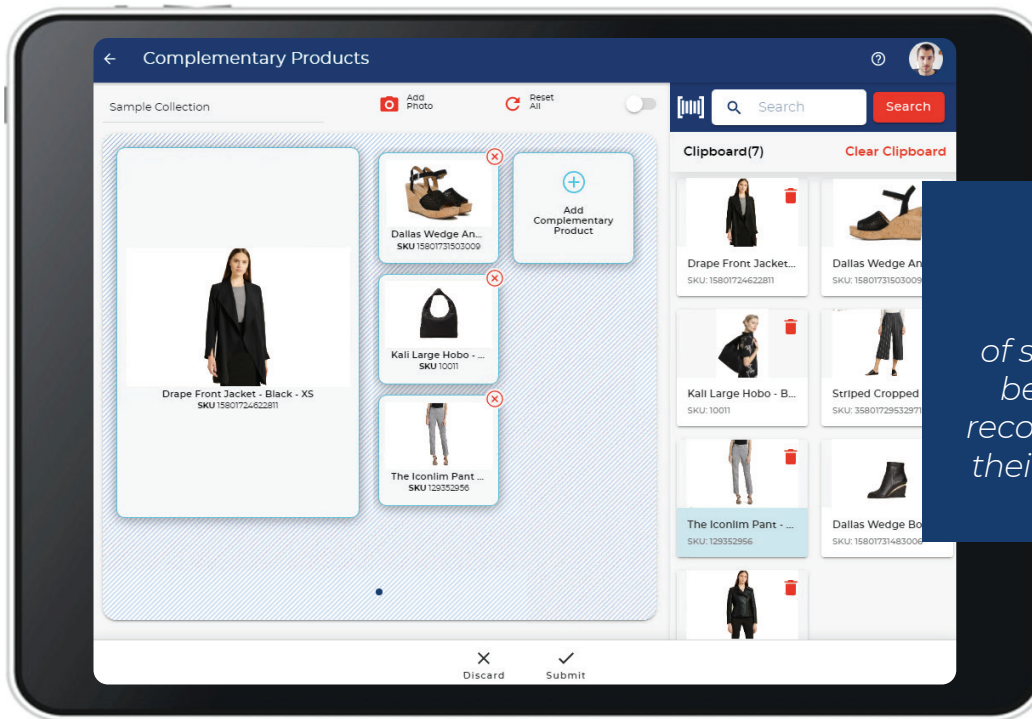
Complementary Products

Sample Collection

Add Photo

Reset All

Drape Front Jacket - Black - XS
SKU 15801724622811

Dallas Wedge An...
SKU 15801731503009

Kali Large Hobo - ...
SKU 10011

The Iconlim Pant ...
SKU 129352956

Add Complementary Product

Search

Search

Clipboard(7)

Clear Clipboard

Drape Front Jacket...
SKU: 15801724622811

Dallas Wedge An
SKU: 15801731503009

Kali Large Hobo - B...
SKU: 10011

Striped Cropped
SKU: 35801729532971

The Iconlim Pant - ...
SKU: 129352956

Dallas Wedge Bo
SKU: 15801731483006

of s
be
reco
thei

Discard

Submit